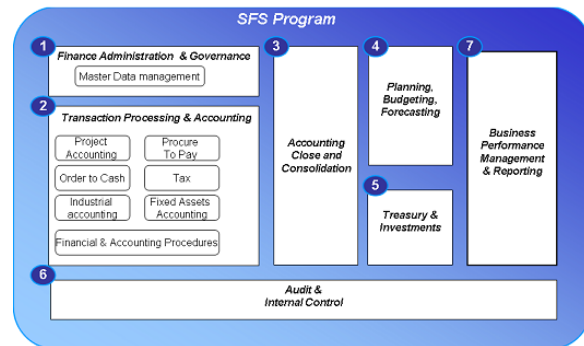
SFS Program

1
Finance Administration & Governance
Master Data management

2
Transaction Processing & Accounting
Project Accounting
Procure To Pay
Order to Cash
Tax
Industrial accounting
Fixed Assets Accounting
Financial & Accounting Procedures

3
Accounting Close and Consolidation

4
Planning, Budgeting, Forecasting

5
Treasury & Investments

7
Business Performance Management & Reporting

6
Audit & Internal Control